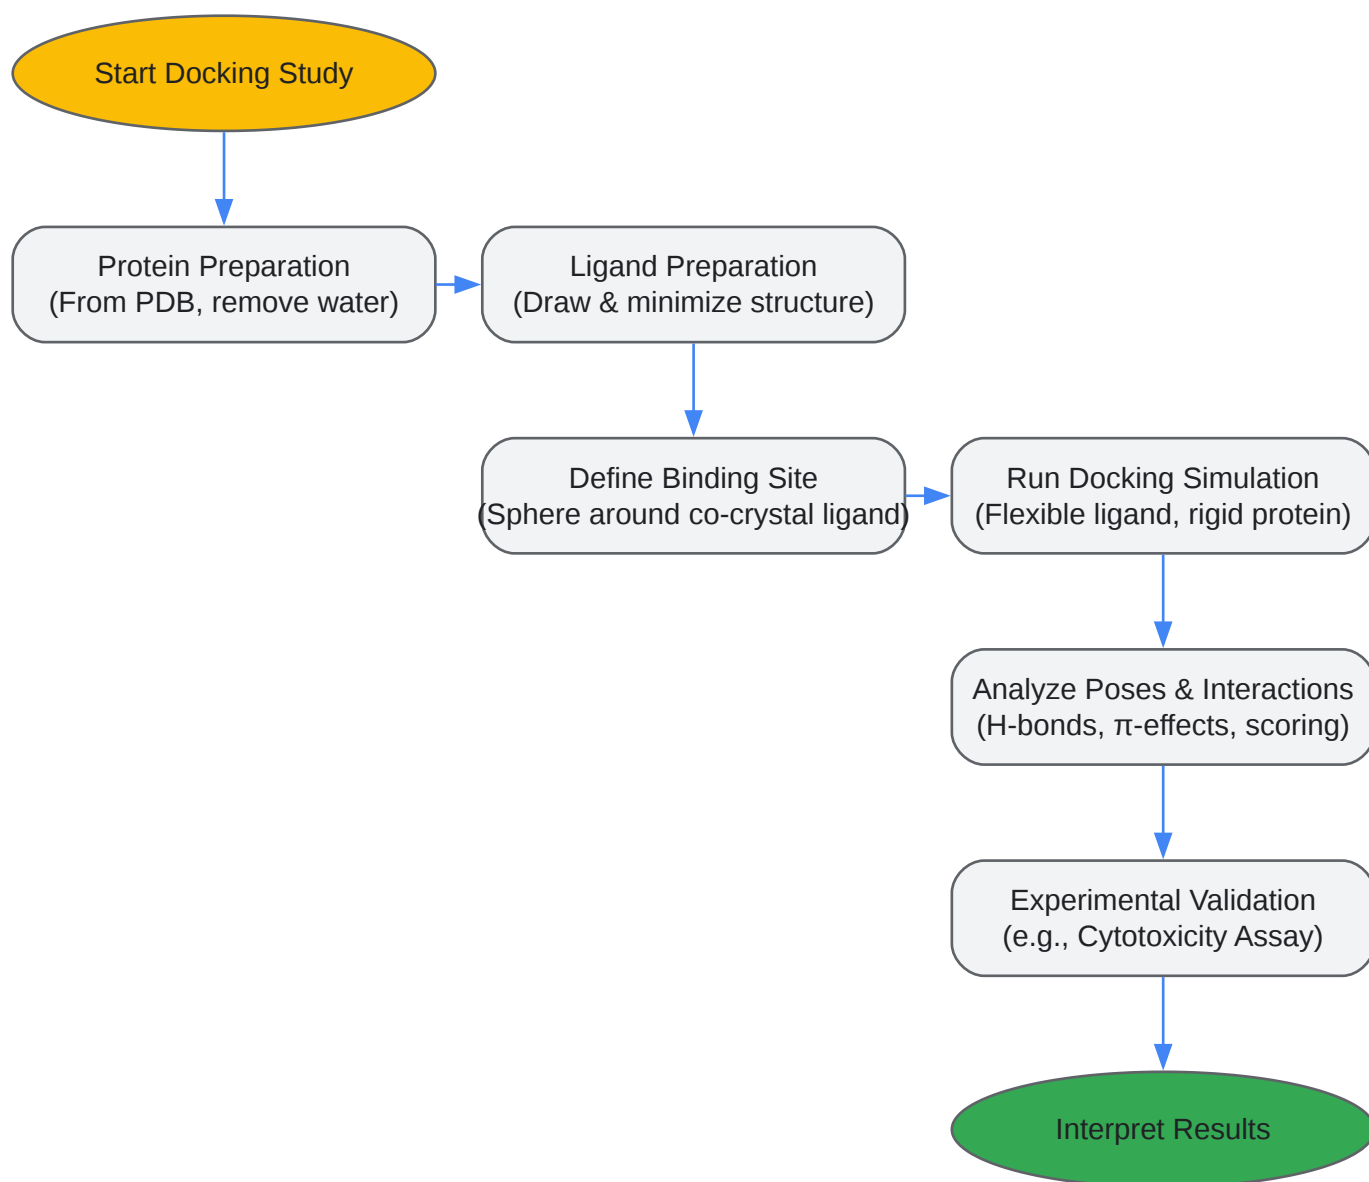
Start Docking Study

Protein Preparation
(From PDB, remove water)

Ligand Preparation
(Draw & minimize structure)

Define Binding Site
(Sphere around co-crystal ligand)

Run Docking Simulation
(Flexible ligand, rigid protein)

Analyze Poses & Interactions
(H-bonds, π-effects, scoring)

Experimental Validation
(e.g., Cytotoxicity Assay)

Interpret Results